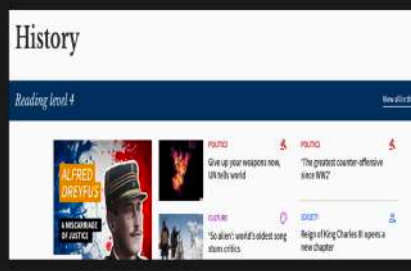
History

Reading level 4

View all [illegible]

ALFRED DREYFUS

A MISCARRIAGE OF JUSTICE

POLITICS

Give up your weapons now, UN tells world

POLITICS

"The greatest counter-offensive since WW2"

CULTURE

"So alien': world's oldest song stuns critics

SOCIETY

Reign of King Charles III opens a new chapter